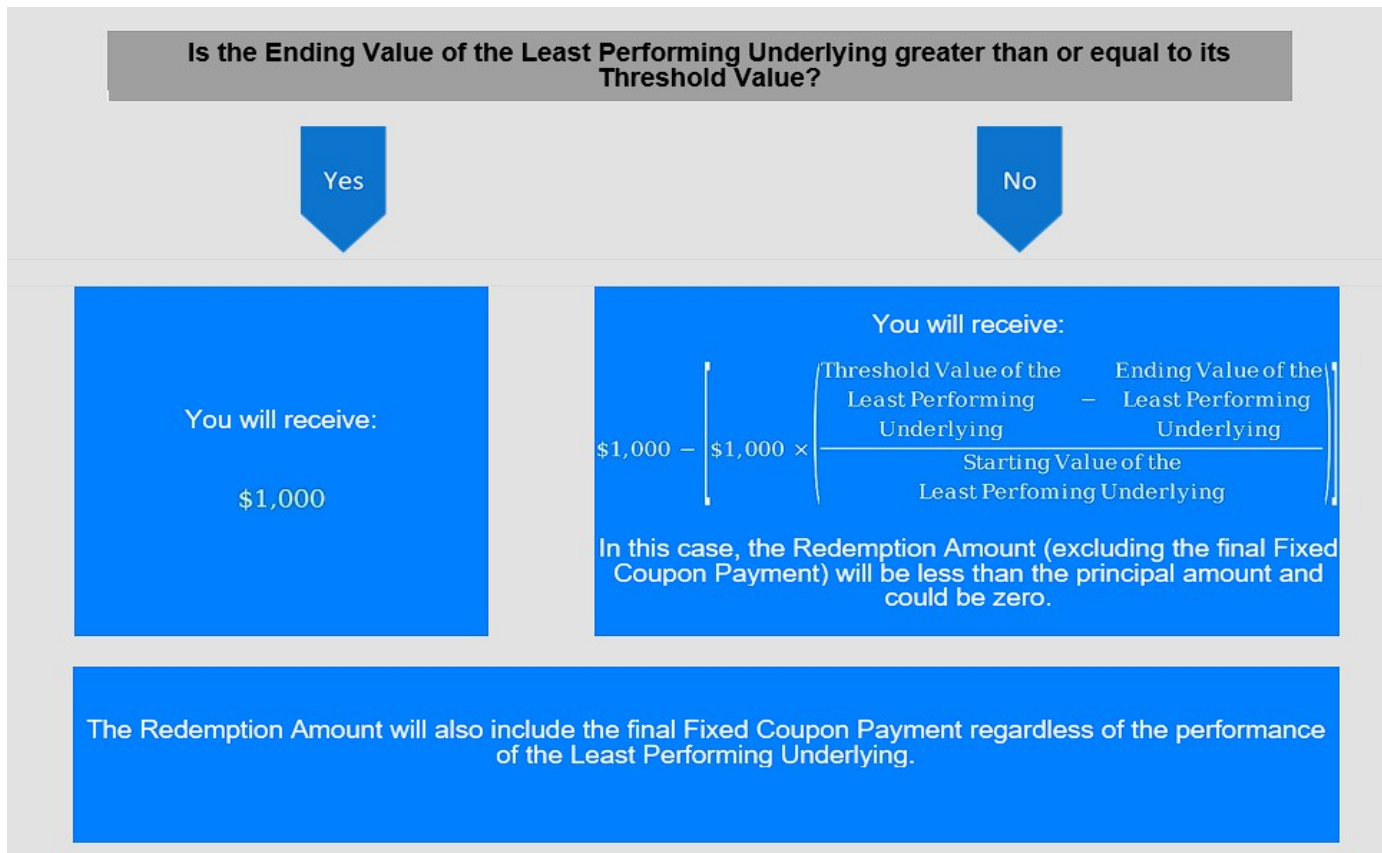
Is the Ending Value of the Least Performing Underlying greater than or equal to its Threshold Value?

Yes

No

You will receive:

\$1,000

You will receive:

$\$1,000 - \left[\$1,000 \times \left(\frac{\text{Threshold Value of the Least Performing Underlying} - \text{Ending Value of the Least Performing Underlying}}{\text{Starting Value of the Least Perfoming Underlying}}\right)\right]$

In this case, the Redemption Amount (excluding the final Fixed Coupon Payment) will be less than the principal amount and could be zero.

The Redemption Amount will also include the final Fixed Coupon Payment regardless of the performance of the Least Performing Underlying.